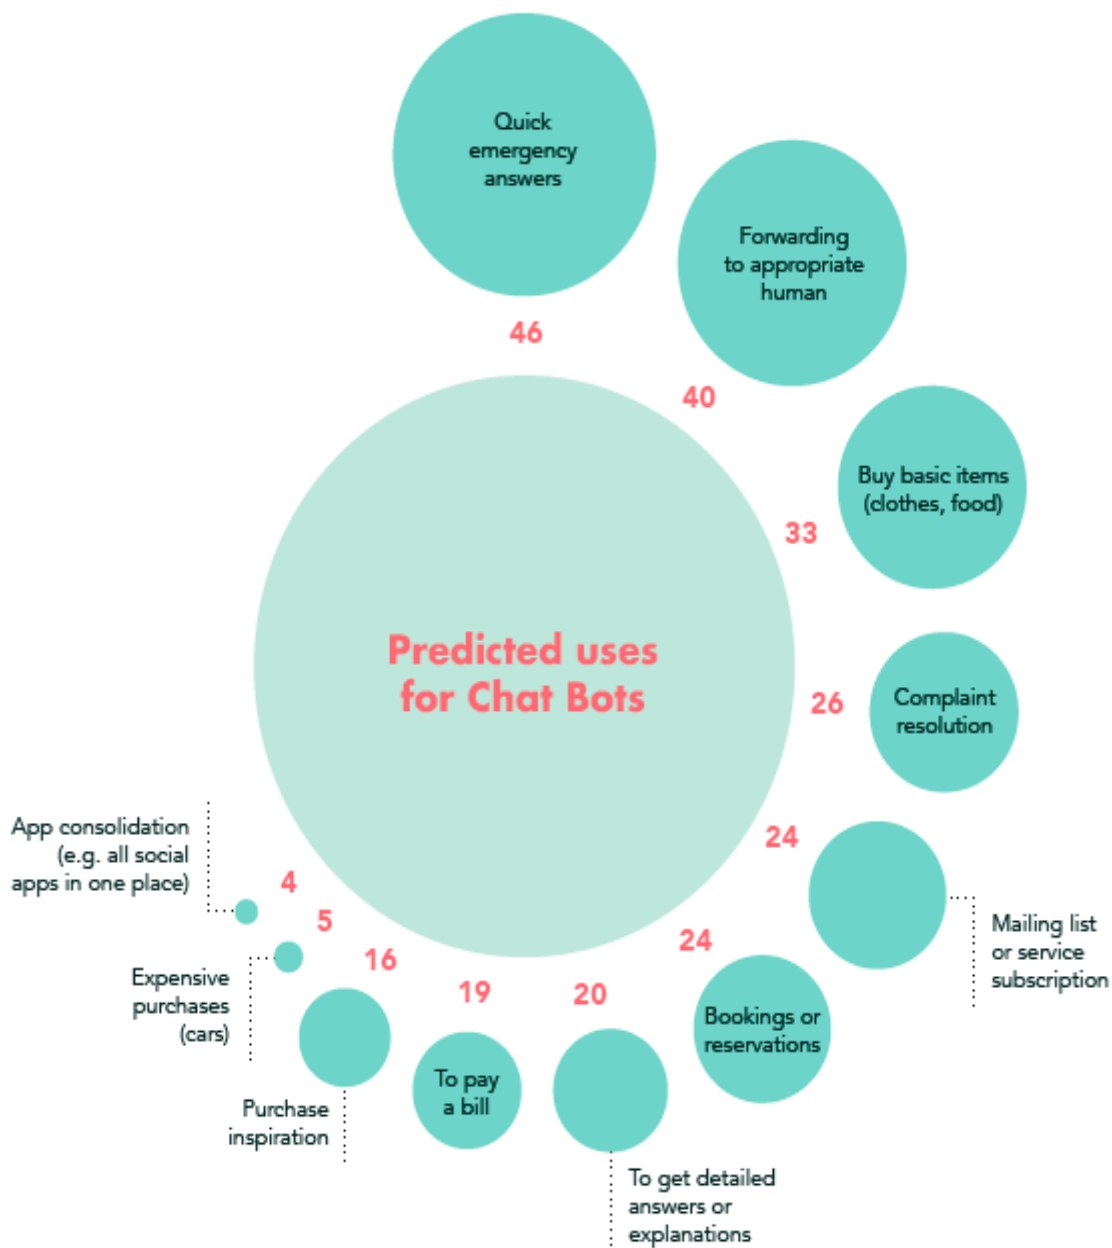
Quick emergency answers

46

Forwarding to appropriate human

40

Buy basic items (clothes, food)

33

Predicted uses for Chat Bots

26

Complaint resolution

24

Mailing list or service subscription

24

Bookings or reservations

20

To get detailed answers or explanations

19

To pay a bill

16

Purchase inspiration

5

Expensive purchases (cars)

4

App consolidation (e.g. all social apps in one place)